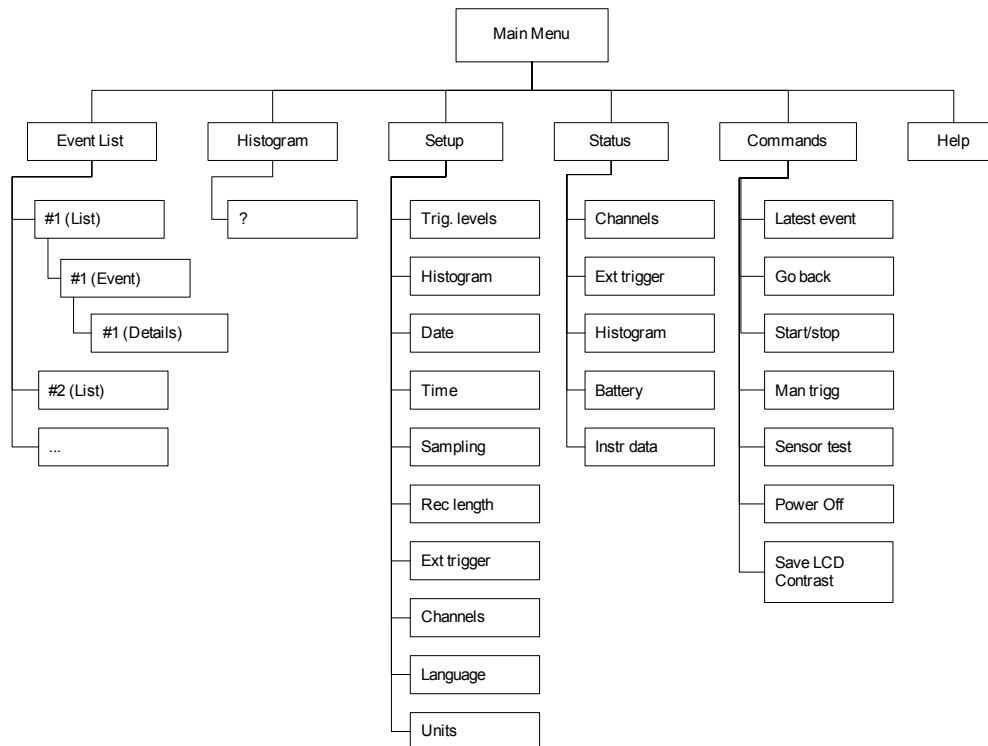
Main Menu

Event List
#1 (List)
#1 (Event)
#1 (Details)
#2 (List)
...

Histogram
?

Setup
Trig. levels
Histogram
Date
Time
Sampling
Rec length
Ext trigger
Channels
Language
Units

Status
Channels
Ext trigger
Histogram
Battery
Instr data

Commands
Latest event
Go back
Start/stop
Man trigg
Sensor test
Power Off
Save LCD Contrast

Help